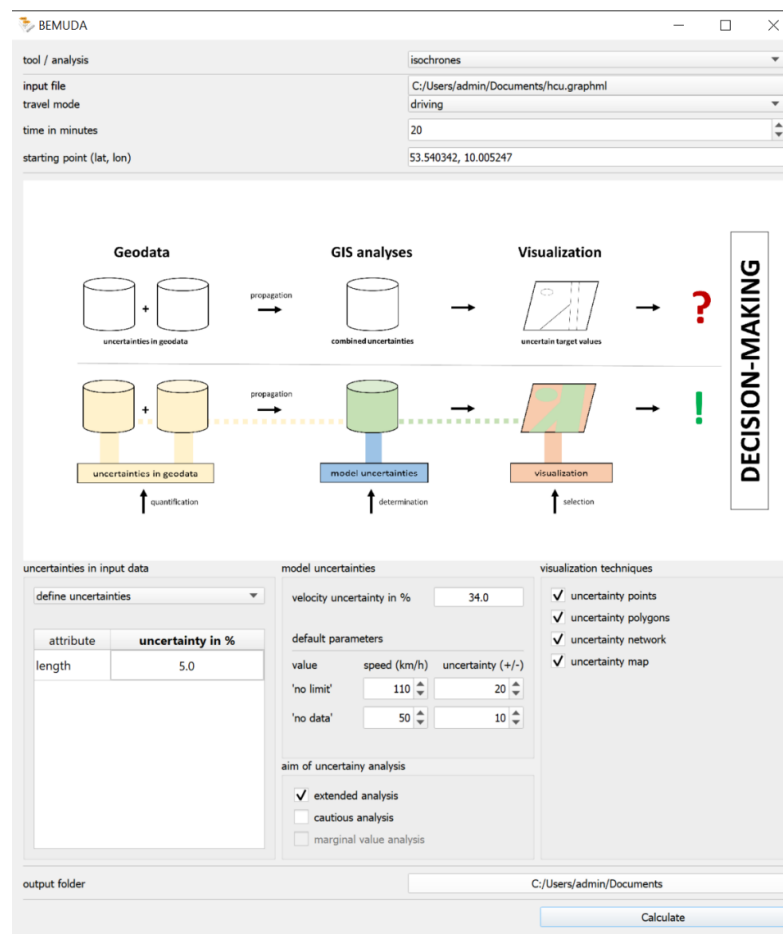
BEMUDA

tool / analysis
isochrones

input file
C:/Users/admin/Documents/hcu.graphml

travel mode
driving

time in minutes
20

starting point (lat, lon)
53.540342, 10.005247

Geodata
GIS analyses
Visualization

propagation
+
uncertainties in geodata
combined uncertainties
uncertain target values
?

propagation
+
uncertainties in geodata
model uncertainties
visualization
!
quantification
determination
selection

DECISION-MAKING

uncertainties in input data
define uncertainties

| attribute | uncertainty in % |
|---|---|
| length | 5.0 |

model uncertainties
velocity uncertainty in % 34.0

default parameters

| value | speed (km/h) | uncertainty (+/-) |
|---|---|---|
| 'no limit' | 110 | 20 |
| 'no data' | 50 | 10 |

aim of uncertainy analysis
extended analysis
cautious analysis
marginal value analysis

visualization techniques
uncertainty points
uncertainty polygons
uncertainty network
uncertainty map

output folder
C:/Users/admin/Documents

Calculate